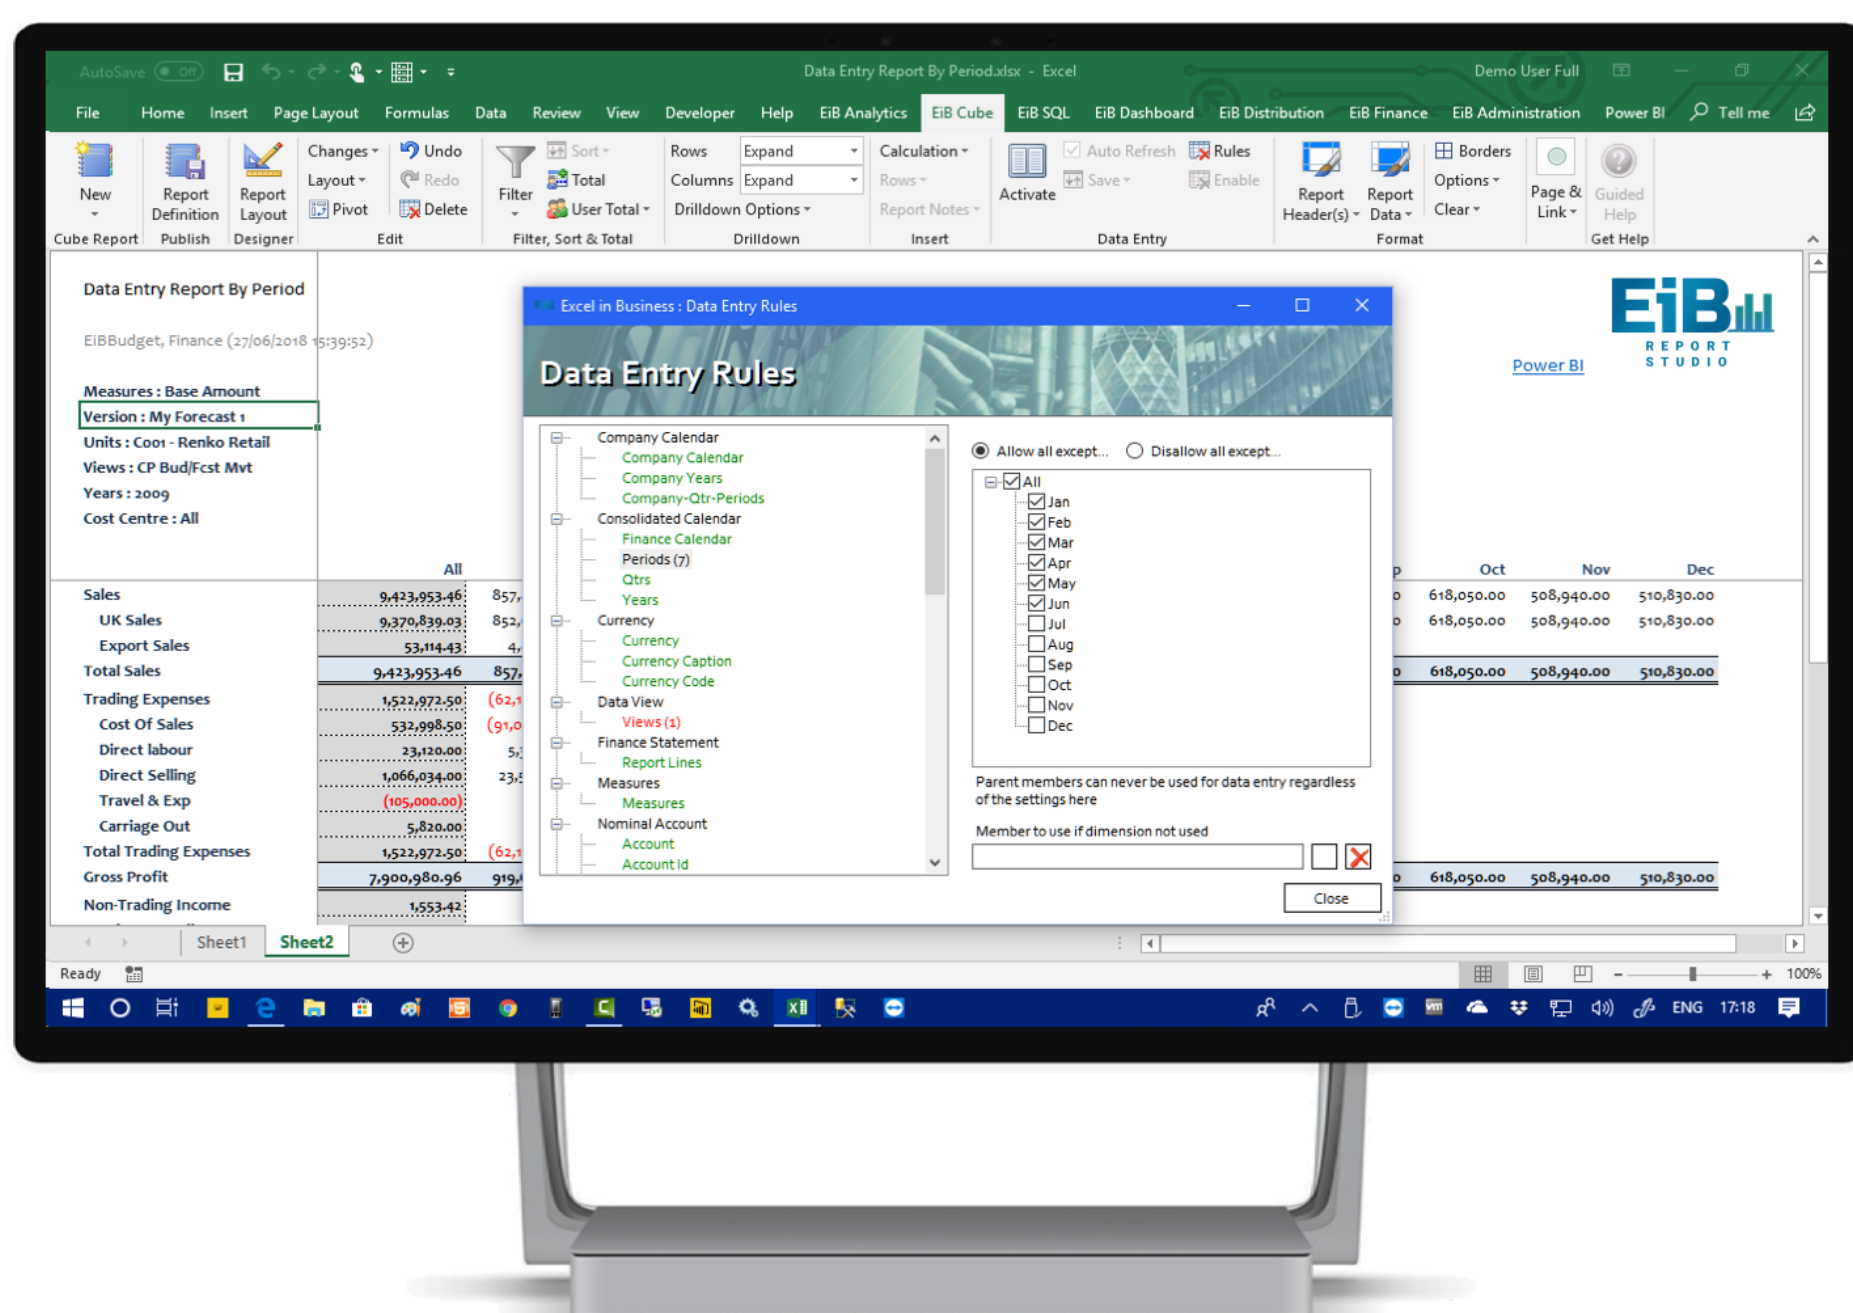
AutoSave Off

Data Entry Report By Period.xlsx - Excel

Demo User Full

File Home Insert Page Layout Formulas Data Review View Developer Help EiB Analytics EiB Cube EiB SQL EiB Dashboard EiB Distribution EiB Finance EiB Administration Power BI Tell me

New
Cube Report

Report Definition
Publish

Report Layout
Designer

Changes
Layout
Pivot

Undo
Redo
Delete
Edit

Filter

Sort
Total
User Total
Filter, Sort & Total

Rows Expand
Columns Expand
Drilldown Options
Drilldown

Calculation
Rows
Report Notes
Insert

Activate

Auto Refresh
Save

Rules
Enable
Data Entry

Report Header(s)

Report Data

Borders
Options
Clear
Format

Page & Link

Guided Help
Get Help

Data Entry Report By Period

EiBBudget, Finance (27/06/2018 15:39:52)

Measures : Base Amount
Version : My Forecast 1
Units : C001 - Renko Retail
Views : CP Bud/Fcst Mvt
Years : 2009
Cost Centre : All

EiB REPORT STUDIO

Power BI

| | All | | | Oct | Nov | Dec |
|---|---|---|---|---|---|---|
| Sales | 9,423,953.46 | 857, | | 618,050.00 | 508,940.00 | 510,830.00 |
| UK Sales | 9,370,839.03 | 852, | | 618,050.00 | 508,940.00 | 510,830.00 |
| Export Sales | 53,114.43 | 4, | | | | |
| Total Sales | 9,423,953.46 | 857, | | 618,050.00 | 508,940.00 | 510,830.00 |
| Trading Expenses | 1,522,972.50 | (62,1 | | | | |
| Cost Of Sales | 532,998.50 | (91,0 | | | | |
| Direct labour | 23,120.00 | 5, | | | | |
| Direct Selling | 1,066,034.00 | 23,5 | | | | |
| Travel & Exp | (105,000.00) | | | | | |
| Carriage Out | 5,820.00 | | | | | |
| Total Trading Expenses | 1,522,972.50 | (62,1 | | | | |
| Gross Profit | 7,900,980.96 | 919, | | 618,050.00 | 508,940.00 | 510,830.00 |
| Non-Trading Income | 1,553.42 | | | | | |

Excel in Business : Data Entry Rules

Data Entry Rules

Company Calendar
Company Calendar
Company Years
Company-Qtr-Periods
Consolidated Calendar
Finance Calendar
Periods (7)
Qtrs
Years
Currency
Currency
Currency Caption
Currency Code
Data View
Views (1)
Finance Statement
Report Lines
Measures
Measures
Nominal Account
Account
Account Id

Allow all except... Disallow all except...

All
Jan
Feb
Mar
Apr
May
Jun
Jul
Aug
Sep
Oct
Nov
Dec

Parent members can never be used for data entry regardless of the settings here

Member to use if dimension not used

Close

Sheet1 Sheet2

Ready

100%

ENG 17:18